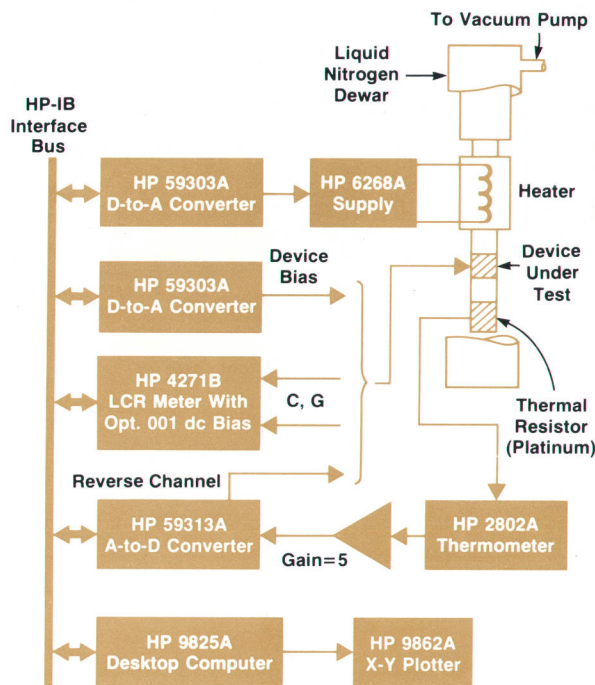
To Vacuum Pump

Liquid Nitrogen Dewar

HP-IB Interface Bus

HP 59303A D-to-A Converter

HP 6268A Supply

Heater

Device Bias

HP 59303A D-to-A Converter

Device Under Test

HP 4271B LCR Meter With Opt. 001 dc Bias

C, G

Thermal Resistor (Platinum)

Reverse Channel

HP 59313A A-to-D Converter

Gain=5

HP 2802A Thermometer

HP 9825A Desktop Computer

HP 9862A X-Y Plotter